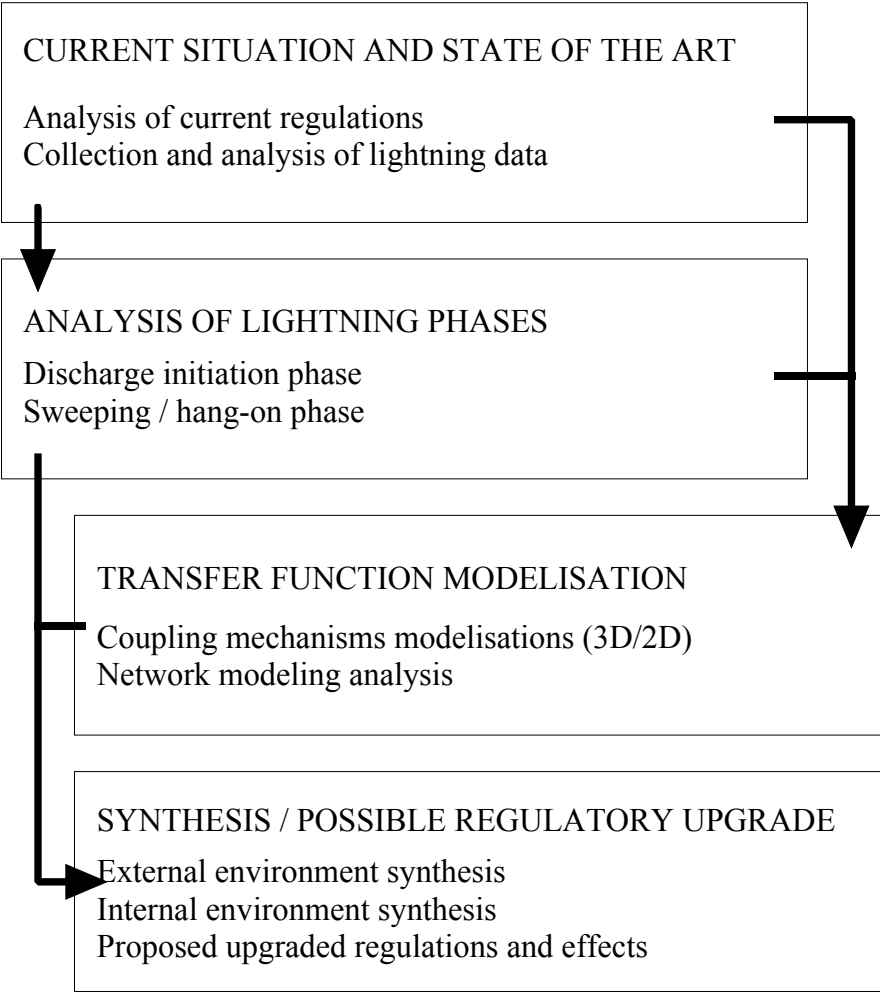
CURRENT SITUATION AND STATE OF THE ART

Analysis of current regulations
Collection and analysis of lightning data

ANALYSIS OF LIGHTNING PHASES

Discharge initiation phase
Sweeping / hang-on phase

TRANSFER FUNCTION MODELISATION

Coupling mechanisms modelisations (3D/2D)
Network modeling analysis

SYNTHESIS / POSSIBLE REGULATORY UPGRADE

External environment synthesis
Internal environment synthesis
Proposed upgraded regulations and effects